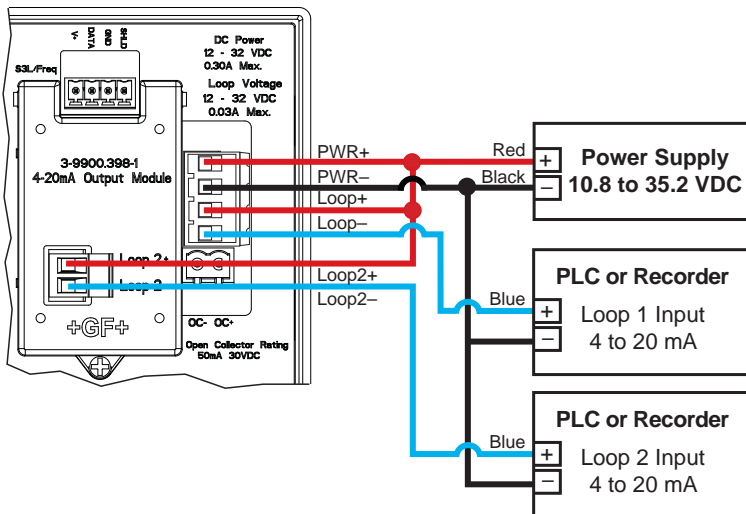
S3L/Freq
V+
DATA
GND
SHLD

DC Power
12 - 32 VDC
0.30A Max.

Loop Voltage
12 - 32 VDC
0.03A Max.

3-9900.398-1
4-20mA Output Module

Loop 2+
Loop 2-

+GF+

OC- OC+

Open Collector Rating
50mA 30VDC

PWR+
PWR–
Loop+
Loop–
Loop2+
Loop2–

Red
Black

+
–
Power Supply
10.8 to 35.2 VDC

Blue
PLC or Recorder
+
–
Loop 1 Input
4 to 20 mA

Blue
PLC or Recorder
+
–
Loop 2 Input
4 to 20 mA